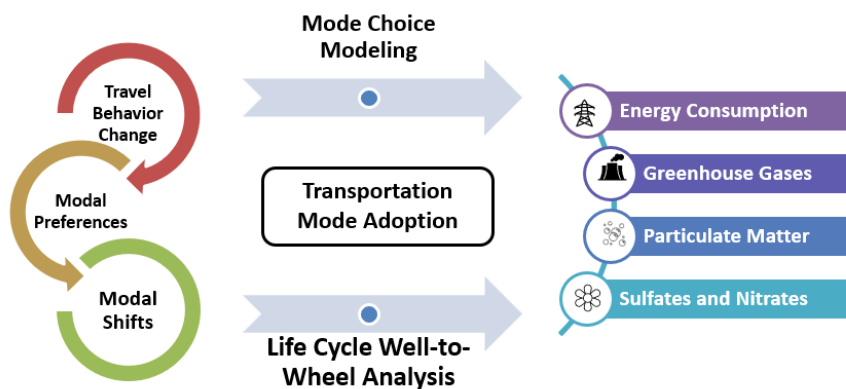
Travel Behavior Change

Modal Preferences

Modal Shifts

Mode Choice Modeling

Transportation Mode Adoption

Life Cycle Well-to-Wheel Analysis

Energy Consumption

Greenhouse Gases

Particulate Matter

Sulfates and Nitrates